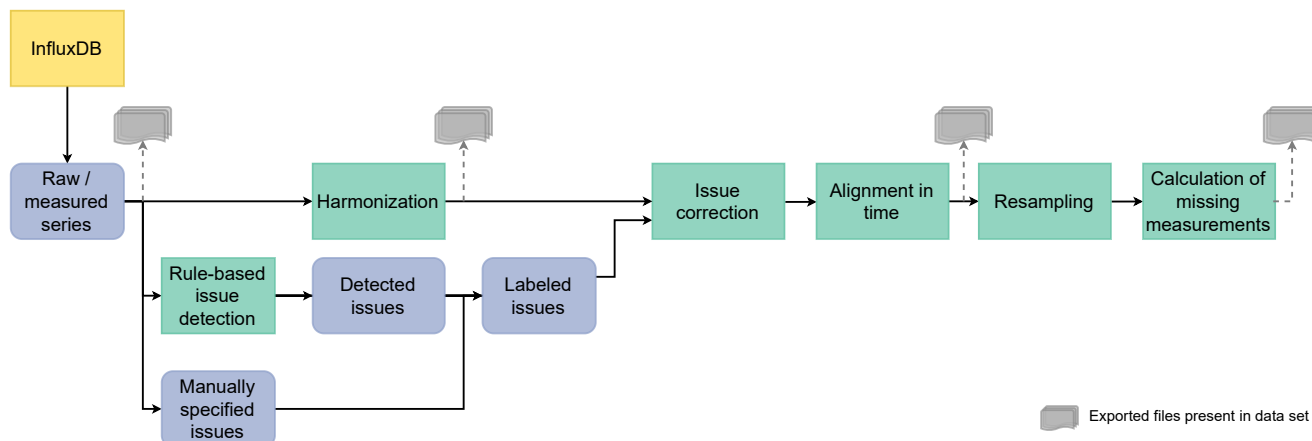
InfluxDB

Raw / measured series

Harmonization

Issue correction

Alignment in time

Resampling

Calculation of missing measurements

Rule-based issue detection

Detected issues

Labeled issues

Manually specified issues

Exported files present in data set